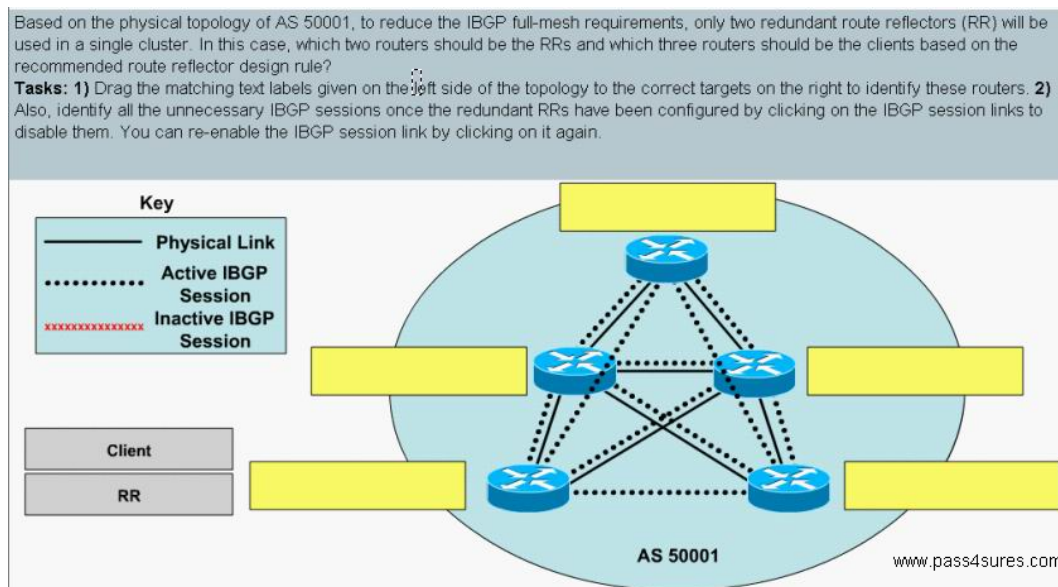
Based on the physical topology of AS 50001, to reduce the IBGP full-mesh requirements, only two redundant route reflectors (RR) will be used in a single cluster. In this case, which two routers should be the RRs and which three routers should be the clients based on the recommended route reflector design rule?

**Tasks: 1)** Drag the matching text labels given on the left side of the topology to the correct targets on the right to identify these routers. **2)** Also, identify all the unnecessary IBGP sessions once the redundant RRs have been configured by clicking on the IBGP session links to disable them. You can re-enable the IBGP session link by clicking on it again.

Key

Physical Link

Active IBGP Session

xxxxxxxxxxxxxxx Inactive IBGP Session

Client

RR

AS 50001

www.pass4sures.com